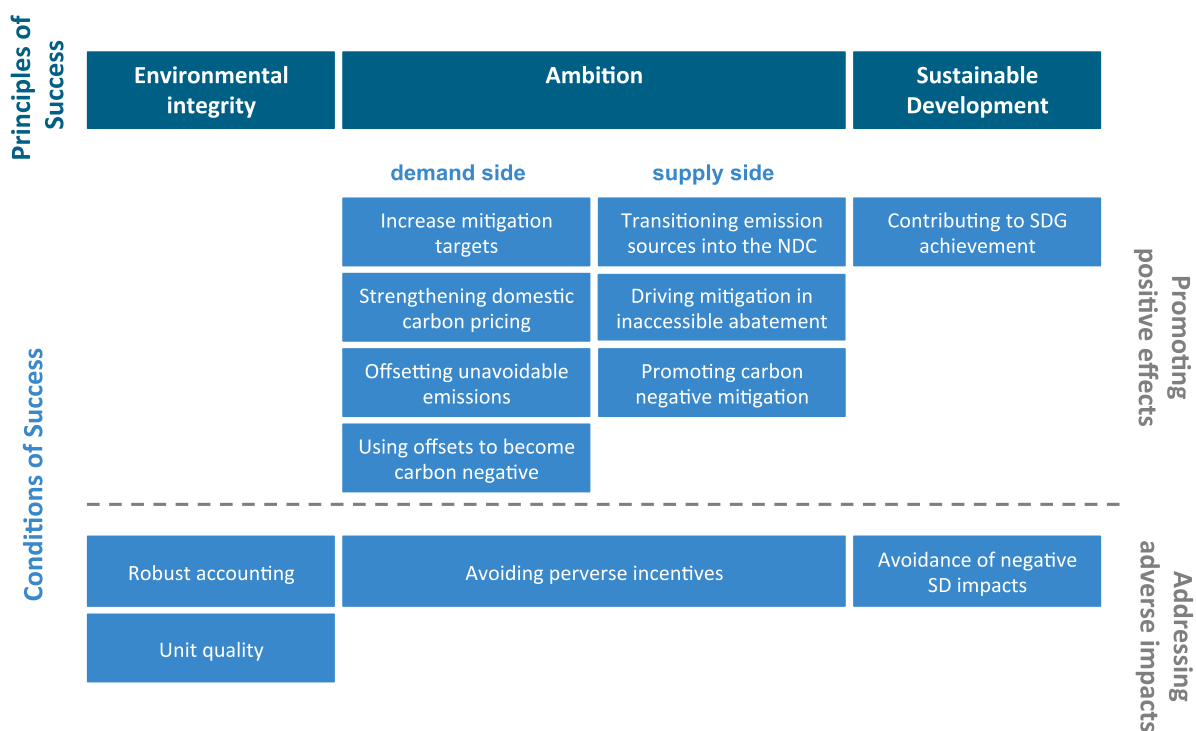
Principles of Success

Environmental integrity

Ambition

Sustainable Development

demand side

supply side

Increase mitigation targets

Transitioning emission sources into the NDC

Contributing to SDG achievement

Strengthening domestic carbon pricing

Driving mitigation in inaccessible abatement

Offsetting unavoidable emissions

Promoting carbon negative mitigation

Using offsets to become carbon negative

Promoting positive effects

Conditions of Success

Robust accounting

Avoiding perverse incentives

Avoidance of negative SD impacts

Unit quality

Addressing adverse impacts